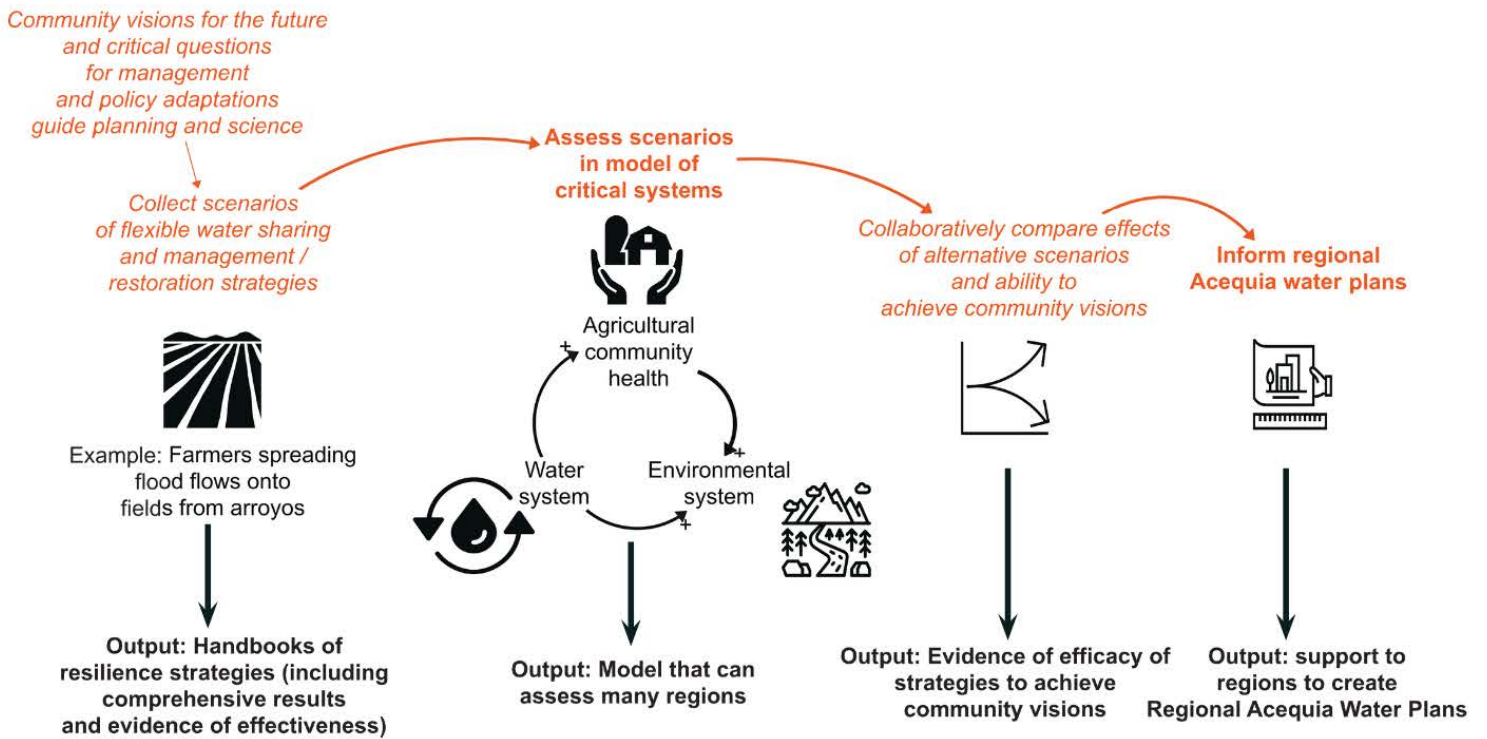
Community visions for the future and critical questions for management and policy adaptations guide planning and science

Collect scenarios of flexible water sharing and management / restoration strategies

Assess scenarios in model of critical systems

Collaboratively compare effects of alternative scenarios and ability to achieve community visions

Inform regional Acequia water plans

Example: Farmers spreading flood flows onto fields from arroyos

Agricultural community health

+

+

Water system

Environmental system

+

Output: Handbooks of resilience strategies (including comprehensive results and evidence of effectiveness)

Output: Model that can assess many regions

Output: Evidence of efficacy of strategies to achieve community visions

Output: support to regions to create Regional Acequia Water Plans